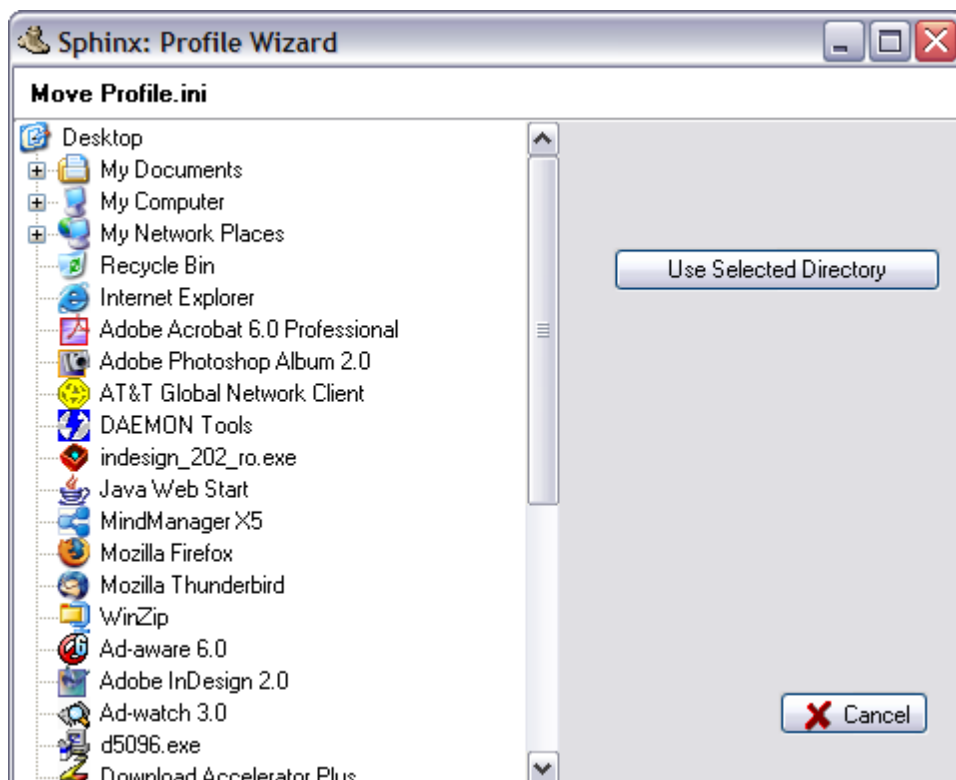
Sphinx: Profile Wizard

Move Profile.ini

Desktop
My Documents
My Computer
My Network Places
Recycle Bin
Internet Explorer
Adobe Acrobat 6.0 Professional
Adobe Photoshop Album 2.0
AT&T Global Network Client
DAEMON Tools
indesign_202_ro.exe
Java Web Start
MindManager X5
Mozilla Firefox
Mozilla Thunderbird
WinZip
Ad-aware 6.0
Adobe InDesign 2.0
Ad-watch 3.0
d5096.exe
Download Accelerator Plus

Use Selected Directory

Cancel